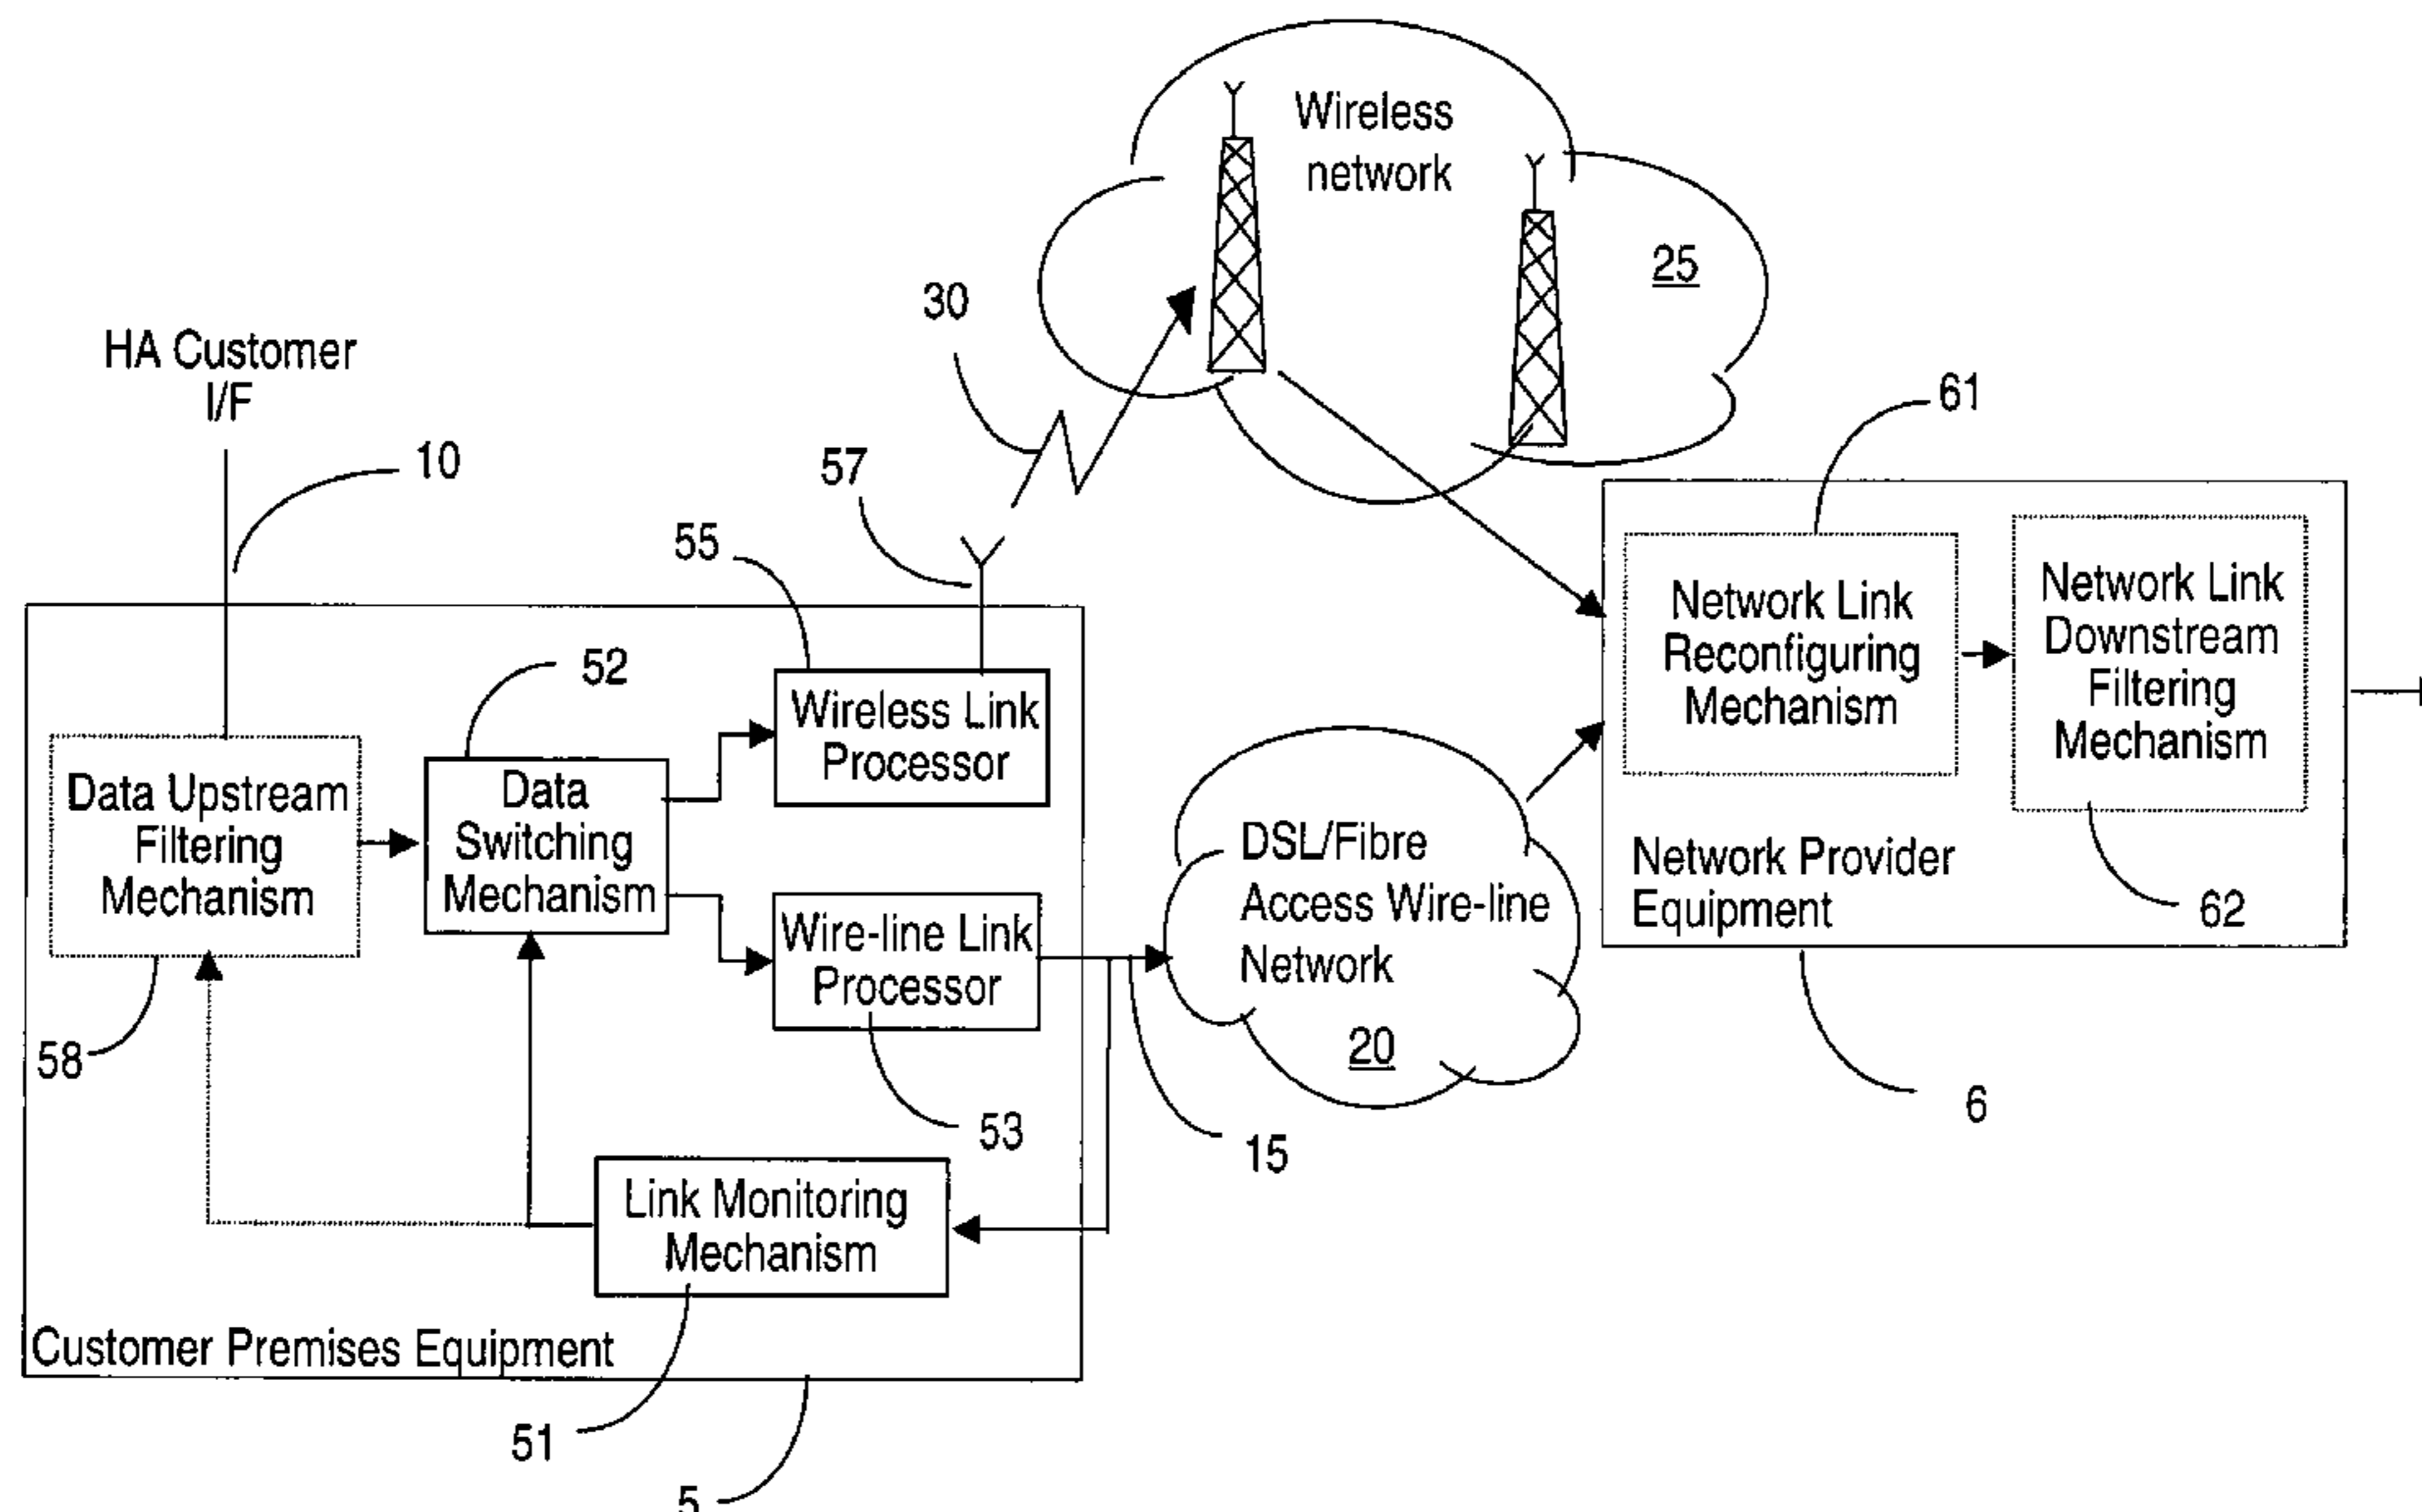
Wireless network

25

30

HA Customer I/F

10

57

55

61

52

Network Link Reconfiguring Mechanism

Network Link Downstream Filtering Mechanism

Wireless Link Processor

Data Upstream Filtering Mechanism

Data Switching Mechanism

DSL/Fibre Access Wire-line Network

Network Provider Equipment

62

Wire-line Link Processor

58

20

6

53

15

Link Monitoring Mechanism

Customer Premises Equipment

51

5